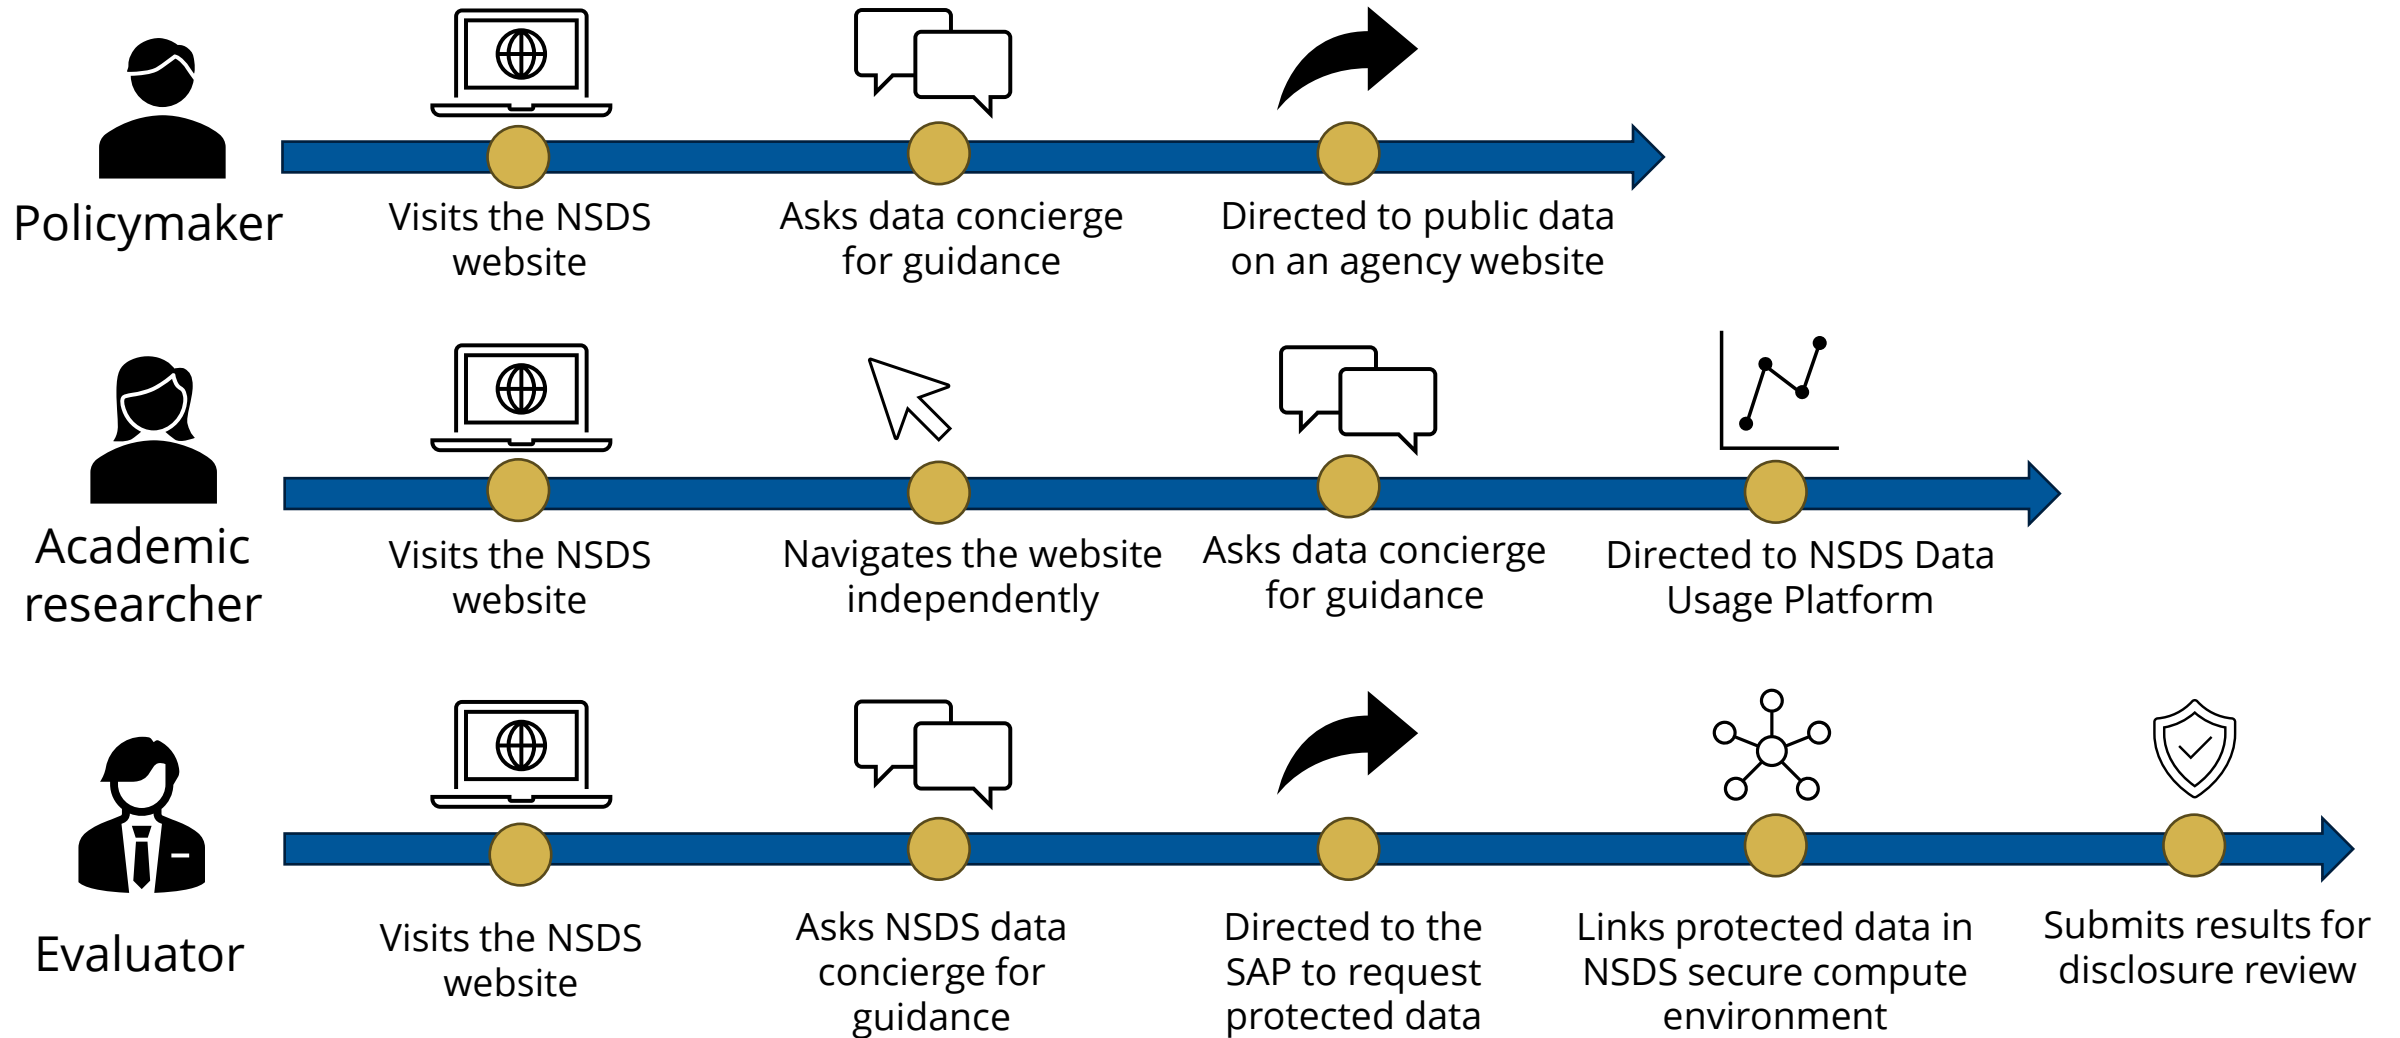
Policymaker

Visits the NSDS website

Asks data concierge for guidance

Directed to public data on an agency website

Academic researcher

Visits the NSDS website

Navigates the website independently

Asks data concierge for guidance

Directed to NSDS Data Usage Platform

Evaluator

Visits the NSDS website

Asks NSDS data concierge for guidance

Directed to the SAP to request protected data

Links protected data in NSDS secure compute environment

Submits results for disclosure review